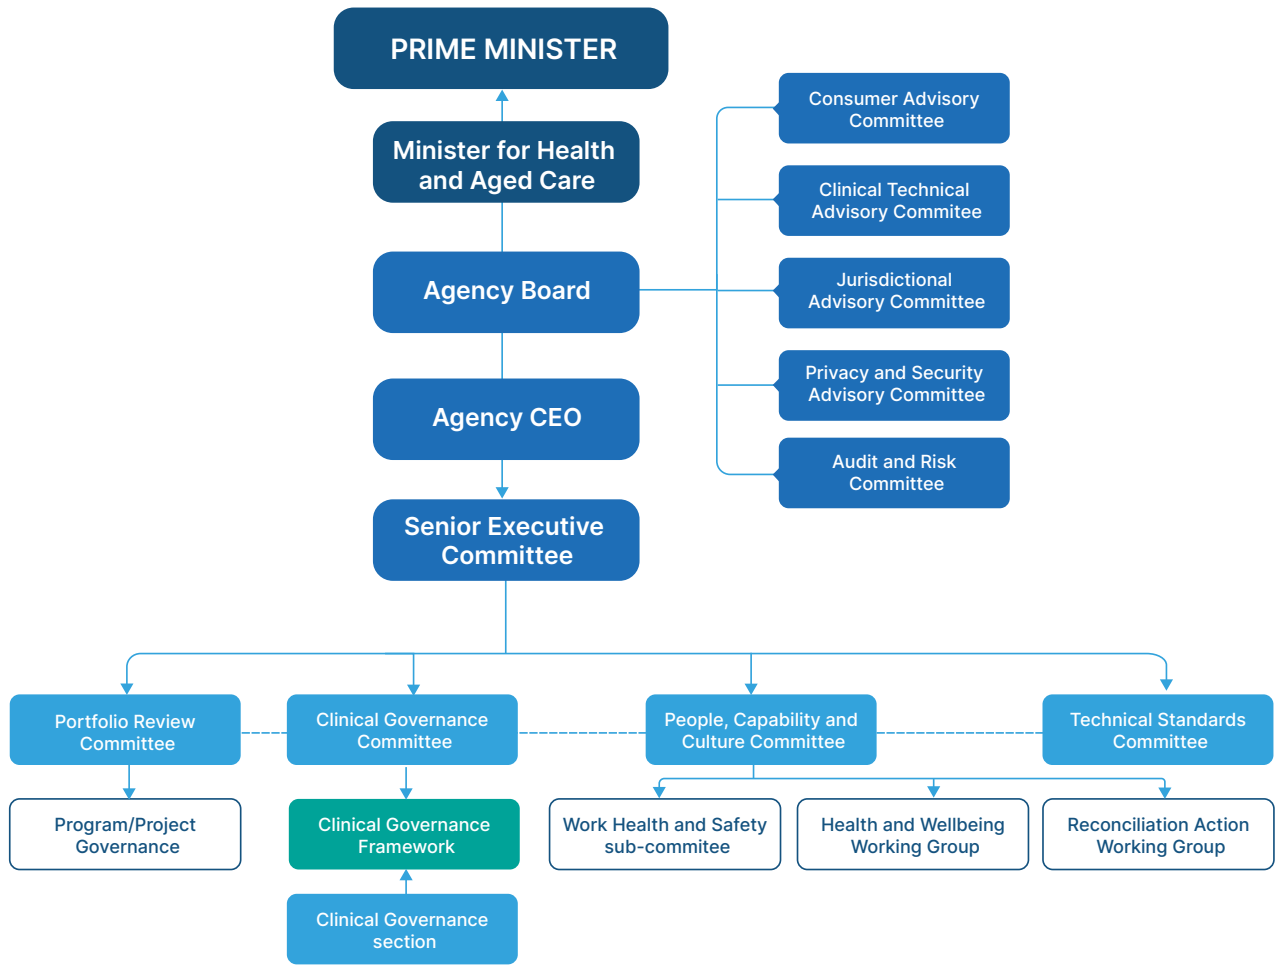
PRIME MINISTER

Minister for Health and Aged Care

Agency Board

Agency CEO

Senior Executive Committee

Consumer Advisory Committee

Clinical Technical Advisory Commitee

Jurisdictional Advisory Committee

Privacy and Security Advisory Committee

Audit and Risk Committee

Portfolio Review Committee

Clinical Governance Committee

People, Capability and Culture Committee

Technical Standards Committee

Program/Project Governance

Clinical Governance Framework

Clinical Governance section

Work Health and Safety sub-commitee

Health and Wellbeing Working Group

Reconciliation Action Working Group